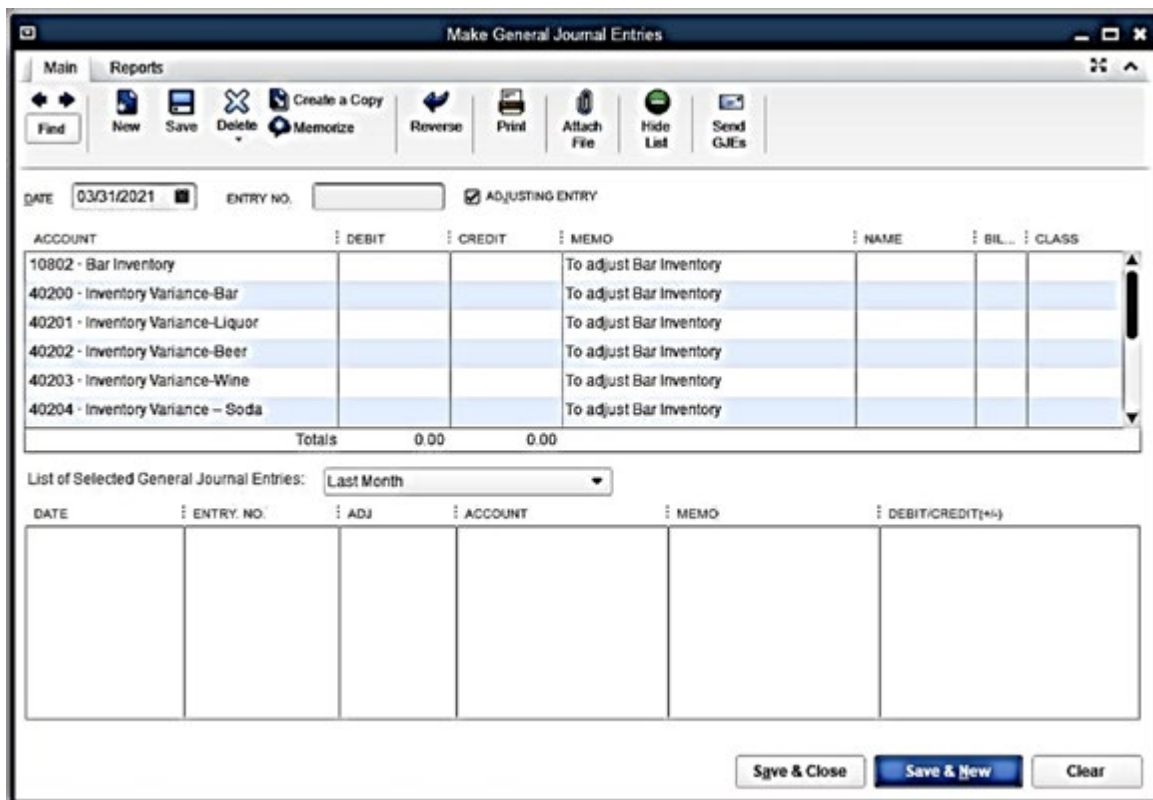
Make General Journal Entries

Main Reports

Find New Save Delete Create a Copy Memorize Reverse Print Attach File Hide List Send GJEs

DATE 03/31/2021 ENTRY NO. ADJUSTING ENTRY

| ACCOUNT | DEBIT | CREDIT | MEMO | NAME | BIL... | CLASS |
|---|---|---|---|---|---|---|
| 10802 · Bar Inventory | | | To adjust Bar Inventory | | | |
| 40200 · Inventory Variance-Bar | | | To adjust Bar Inventory | | | |
| 40201 · Inventory Variance-Liquor | | | To adjust Bar Inventory | | | |
| 40202 · Inventory Variance-Beer | | | To adjust Bar Inventory | | | |
| 40203 · Inventory Variance-Wine | | | To adjust Bar Inventory | | | |
| 40204 · Inventory Variance – Soda | | | To adjust Bar Inventory | | | |
| Totals | 0.00 | 0.00 | | | | |

List of Selected General Journal Entries: Last Month

| DATE | ENTRY. NO. | ADJ | ACCOUNT | MEMO | DEBIT/CREDIT(+/-) |
|---|---|---|---|---|---|
| | | | | | |

Save & Close Save & New Clear